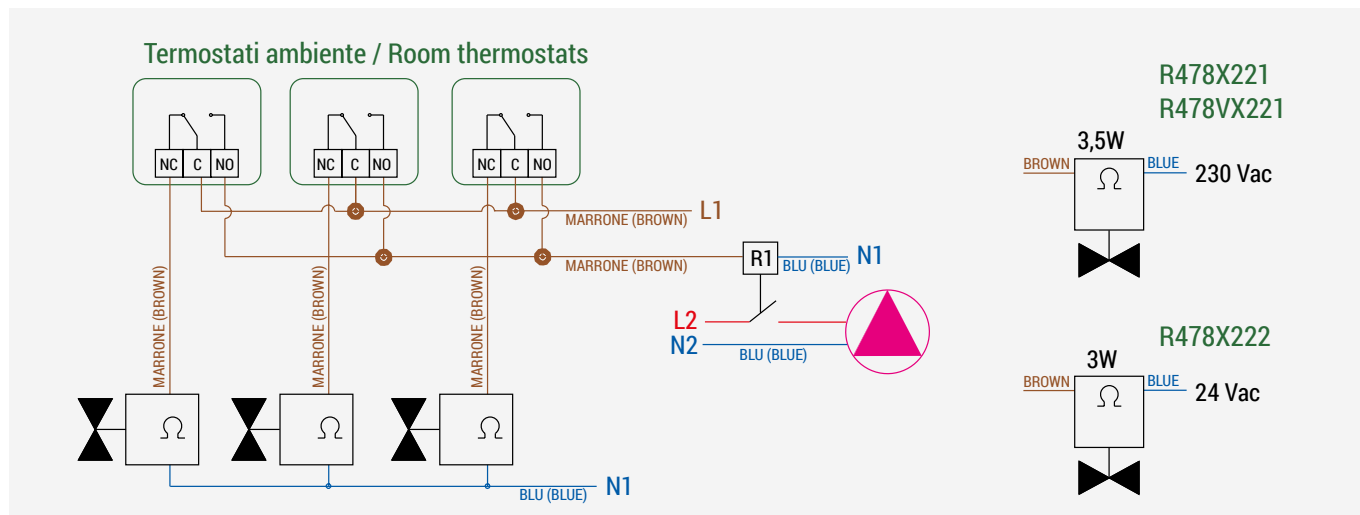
Termostati ambiente / Room thermostats

NC C NO

NC C NO

NC C NO

MARRONE (BROWN) L1

MARRONE (BROWN)

R1

BLU (BLUE) N1

MARRONE (BROWN)

MARRONE (BROWN)

MARRONE (BROWN)

L2

N2

BLU (BLUE)

$\Omega$

$\Omega$

$\Omega$

BLU (BLUE) N1

R478X221
R478VX221

3,5W

BROWN

BLUE

230 Vac

$\Omega$

R478X222

3W

BROWN

BLUE

24 Vac

$\Omega$